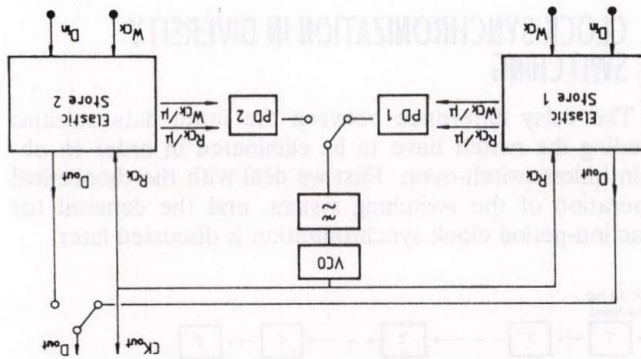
CLOCK SYNCHRONIZATION IN DIVERSITY SWITCHING

The delay and phase difference of both data signals during the switch have to be eliminated in order to obtain a hitless switch-over. First we deal with the principle of operation of the switching system, and the demand for the common-period clock synchronization is discussed later.

$D_{in}$
$W_{Ck}$
Elastic Store 2
$W_{Ck}/\mu$
$R_{Ck}/\mu$
$D_{out}$
$R_{Ck}$
PD 2
PD 1
Elastic Store 1
$R_{Ck}/\mu$
$W_{Ck}/\mu$
$D_{in}$
$W_{Ck}$
$D_{out}$
$R_{Ck}$
$\approx$
VCO
$D_{out}$
$CK_{out}$